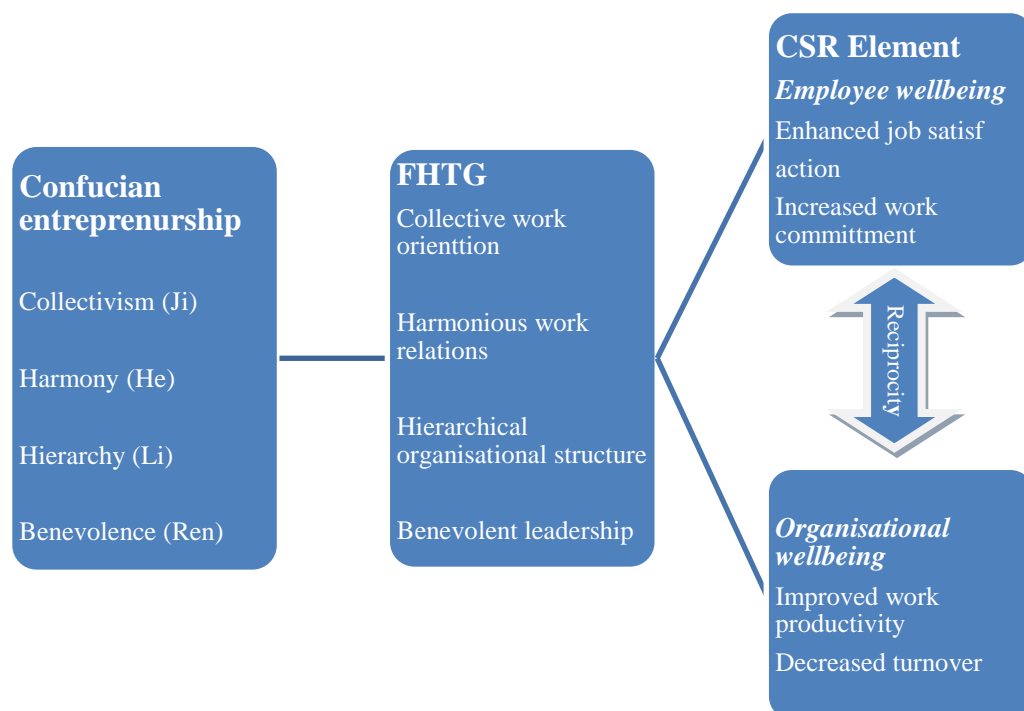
Confucian entreprenurship

Collectivism (Ji)

Harmony (He)

Hierarchy (Li)

Benevolence (Ren)

FHTG

Collective work orienttion

Harmonious work relations

Hierarchical organisational structure

Benevolent leadership

CSR Element

*Employee wellbeing*

Enhanced job satisf action

Increased work committment

Reciprocity

*Organisational wellbeing*

Improved work productivity

Decreased turnover